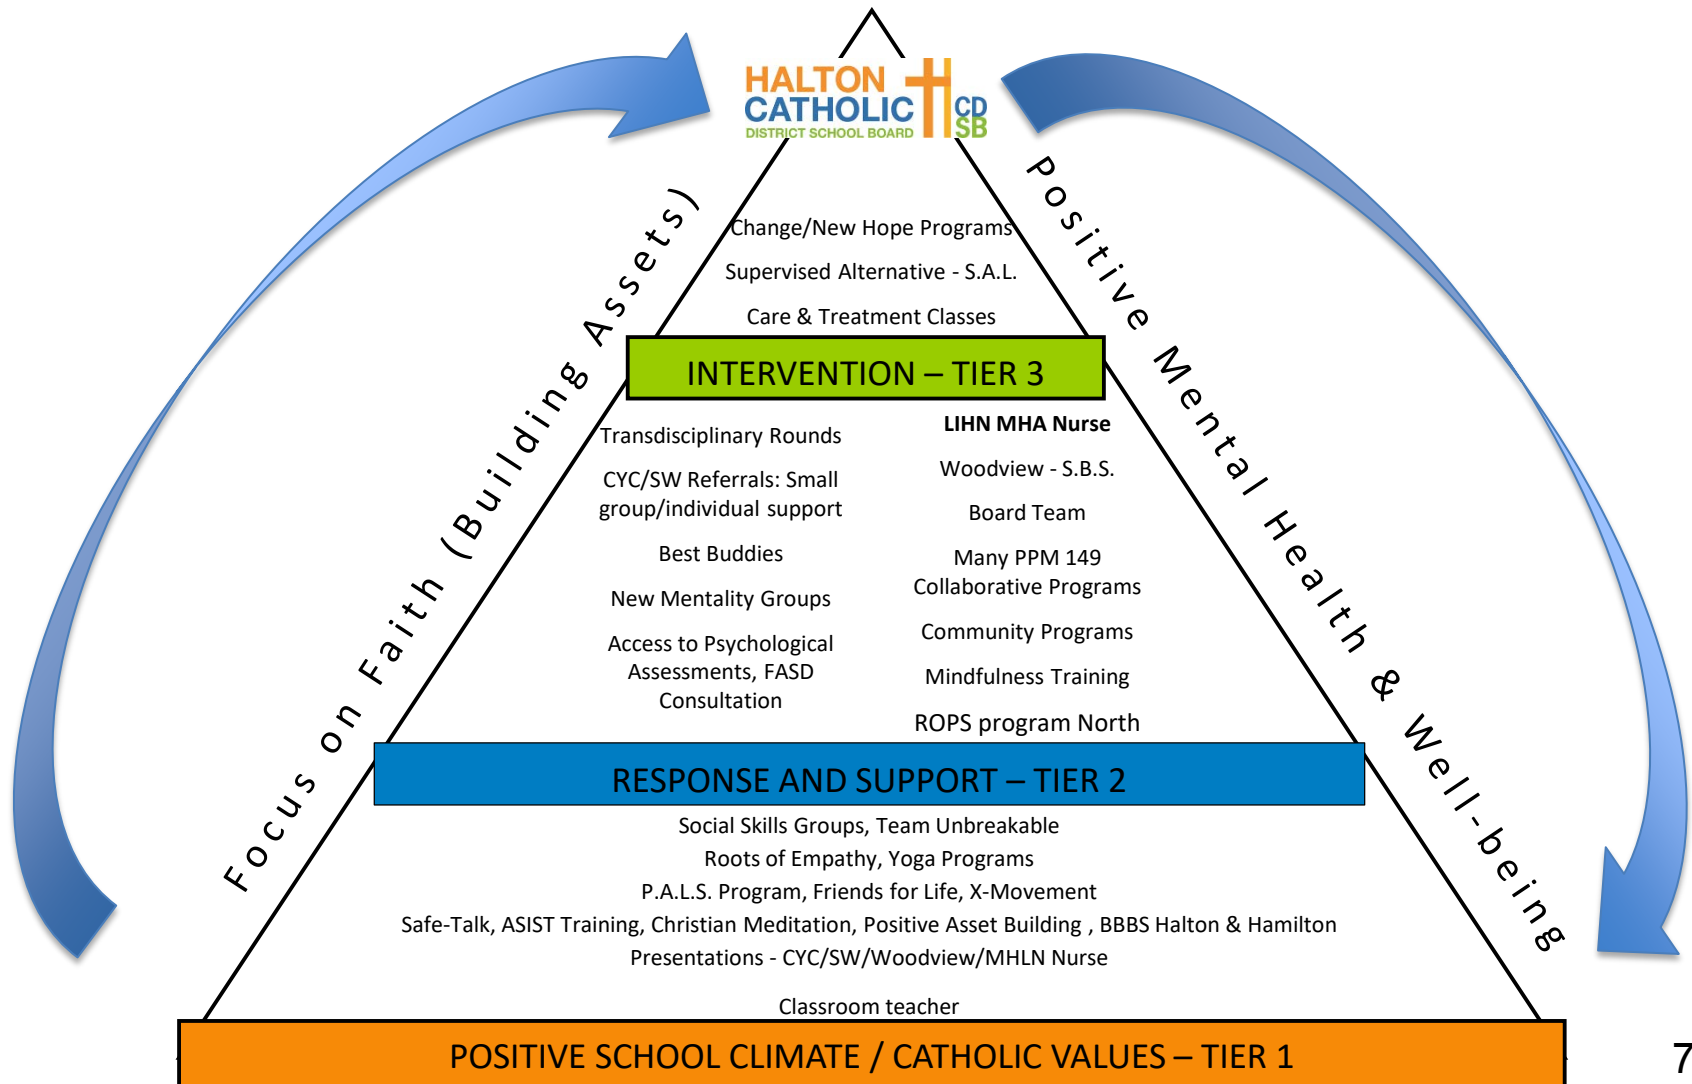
HALTON CATHOLIC CDSB
DISTRICT SCHOOL BOARD

Focus on Faith (Building Assets)

Positive Mental Health & Well-being

Change/New Hope Programs

Supervised Alternative - S.A.L.

Care & Treatment Classes

INTERVENTION – TIER 3

Transdisciplinary Rounds

CYC/SW Referrals: Small group/individual support

Best Buddies

New Mentality Groups

Access to Psychological Assessments, FASD Consultation

LIHN MHA Nurse

Woodview - S.B.S.

Board Team

Many PPM 149 Collaborative Programs

Community Programs

Mindfulness Training

ROPS program North

RESPONSE AND SUPPORT – TIER 2

Social Skills Groups, Team Unbreakable

Roots of Empathy, Yoga Programs

P.A.L.S. Program, Friends for Life, X-Movement

Safe-Talk, ASIST Training, Christian Meditation, Positive Asset Building , BBBS Halton & Hamilton

Presentations - CYC/SW/Woodview/MHLN Nurse

Classroom teacher

POSITIVE SCHOOL CLIMATE / CATHOLIC VALUES – TIER 1

7